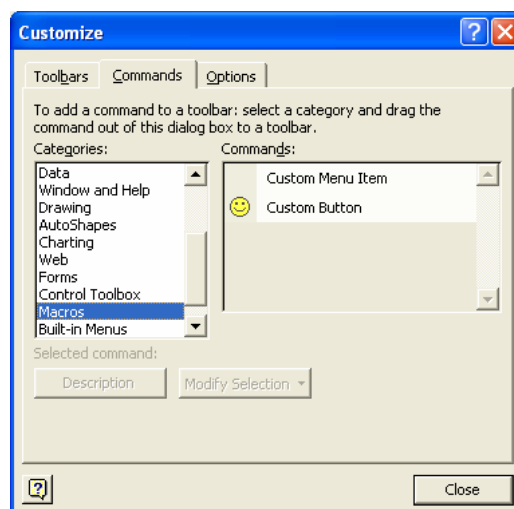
Customize

Toolbars | Commands | Options

To add a command to a toolbar: select a category and drag the command out of this dialog box to a toolbar.

Categories:
Data
Window and Help
Drawing
AutoShapes
Charting
Web
Forms
Control Toolbox
Macros
Built-in Menus

Commands:
Custom Menu Item
Custom Button

Selected command:

Description
Modify Selection ▾

Close